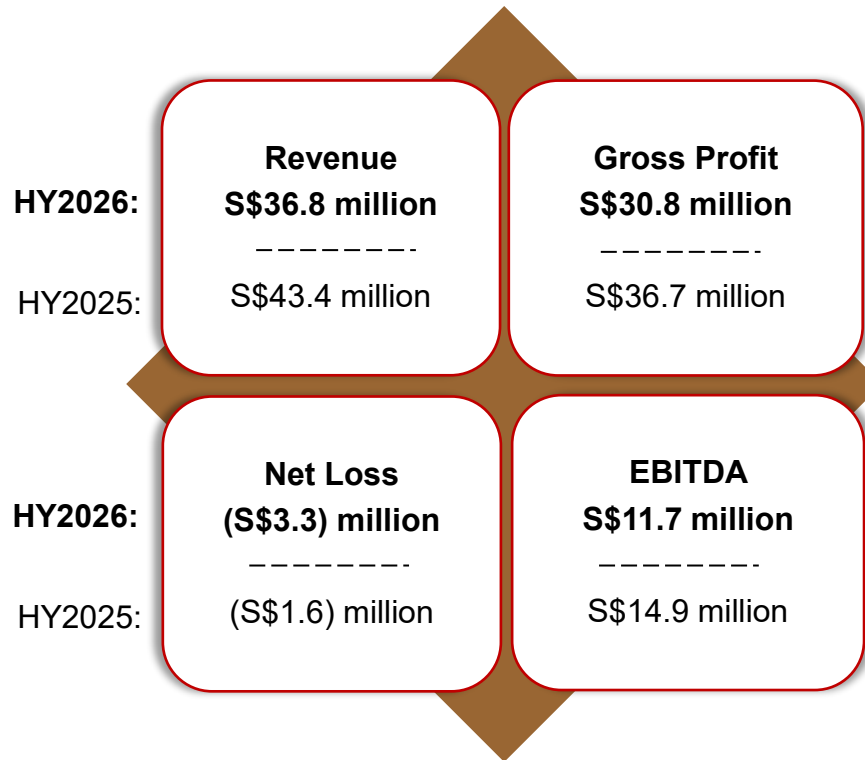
HY2026:

HY2025:

**Revenue**
**S$36.8 million**
S$43.4 million

**Gross Profit**
**S$30.8 million**
S$36.7 million

HY2026:

HY2025:

**Net Loss**
**(S$3.3) million**
(S$1.6) million

**EBITDA**
**S$11.7 million**
S$14.9 million